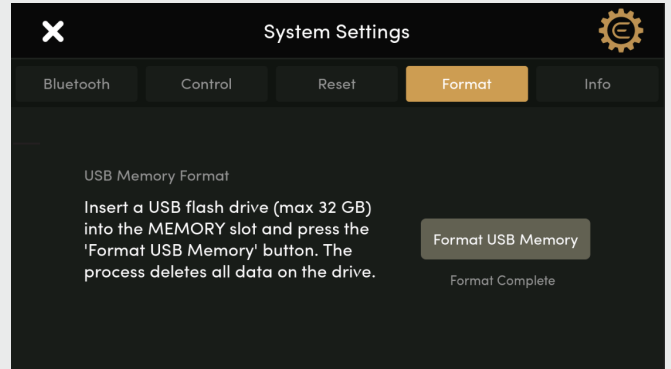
System Settings

Bluetooth | Control | Reset | Format | Info

USB Memory Format

Insert a USB flash drive (max 32 GB) into the MEMORY slot and press the 'Format USB Memory' button. The process deletes all data on the drive.

Format USB Memory

Format Complete